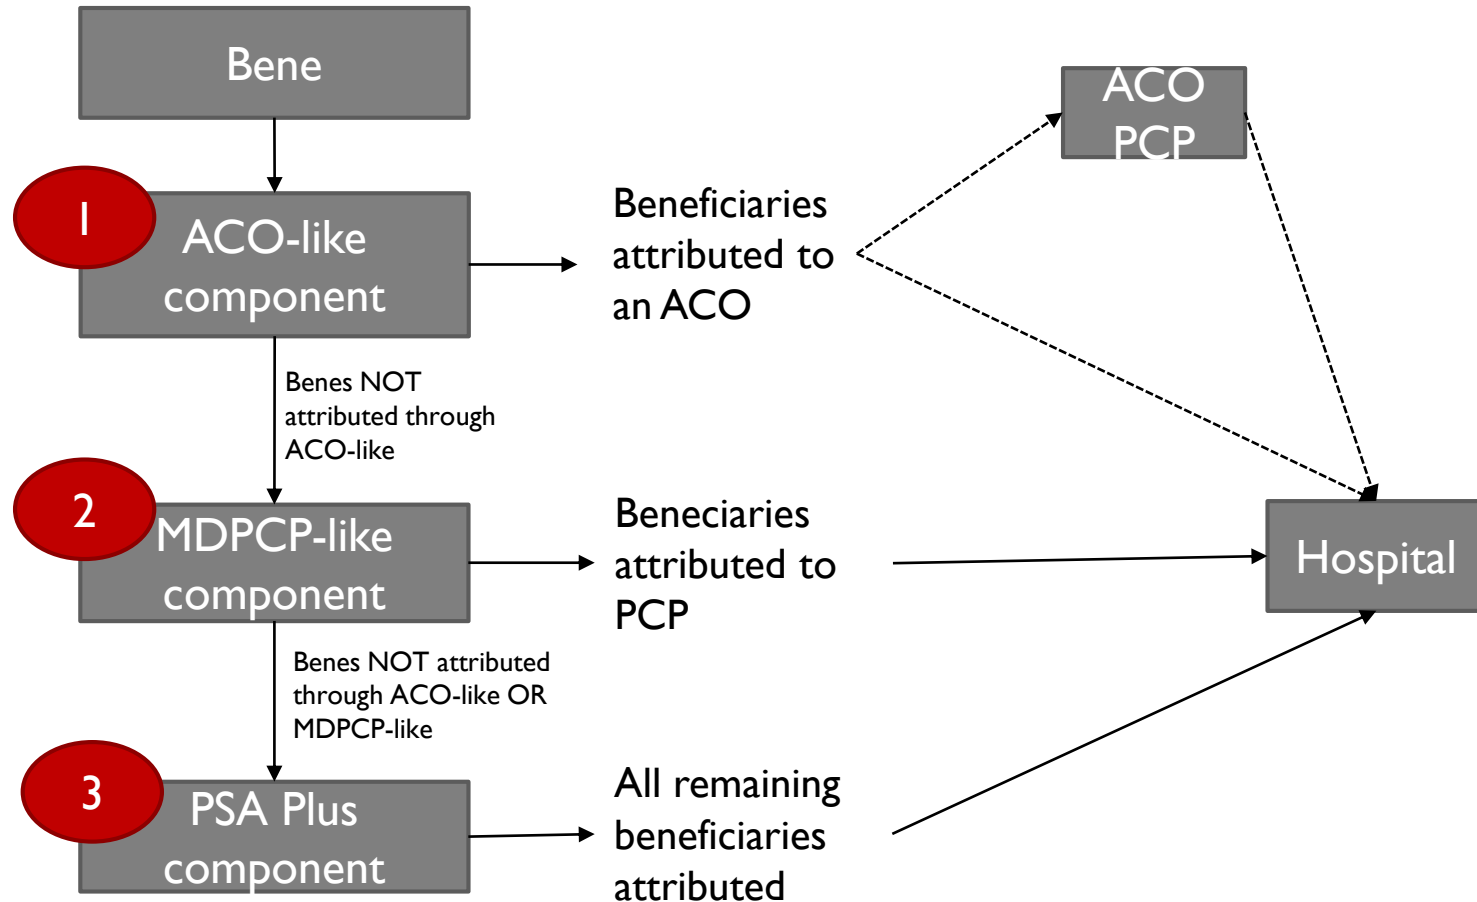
Bene

1

ACO-like component

Beneficiaries attributed to an ACO

ACO PCP

Benes NOT attributed through ACO-like

2

MDPCP-like component

Beneciaries attributed to PCP

Hospital

Benes NOT attributed through ACO-like OR MDPCP-like

3

PSA Plus component

All remaining beneficiaries attributed